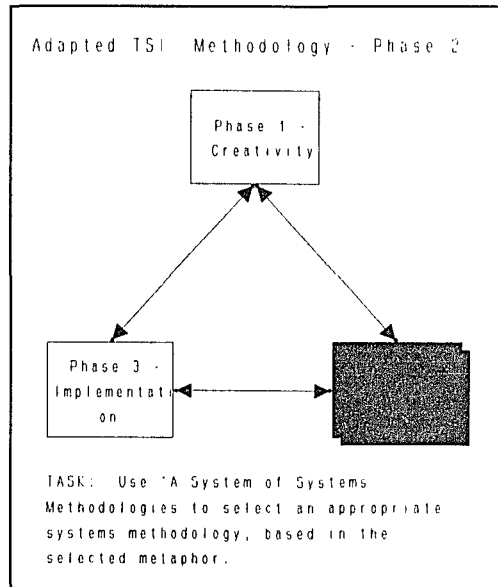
Adapted TSI Methodology - Phase 2

Phase 1 - Creativity

Phase 3 - Implementation

TASK: Use 'A System of Systems Methodologies to select an appropriate systems methodology, based in the selected metaphor.